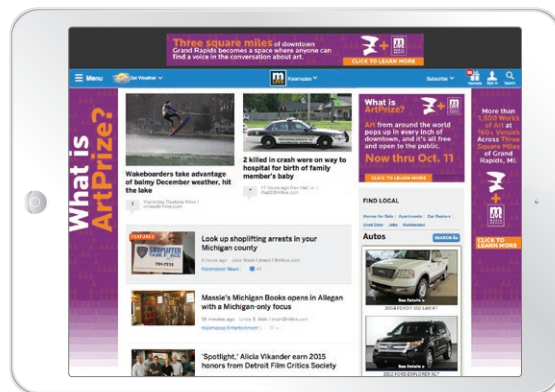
Three square miles of downtown Grand Rapids becomes a space where anyone can find a voice in the conversation about art.

CLICK TO LEARN MORE

Menu

Kalamazoo

Subscribe

What is ArtPrize?

Wakeboarders take advantage of balmy December weather, hit the lake

2 killed in crash were on way to hospital for birth of family member's baby

What is ArtPrize?

Art from around the world pops up in every inch of downtown, and it's all free and open to the public.

Now thru Oct. 11

CLICK TO LEARN MORE

More than 1,500 Works of Art at 160+ Venues Across Three Square Miles of Grand Rapids, MI.

CLICK TO LEARN MORE

FEATURED

Look up shoplifting arrests in your Michigan county

FIND LOCAL

Autos

Massie's Michigan Books opens in Allegan with a Michigan-only focus

'Spotlight,' Alicia Vikander earn 2015 honors from Detroit Film Critics Society

What is ArtPrize?